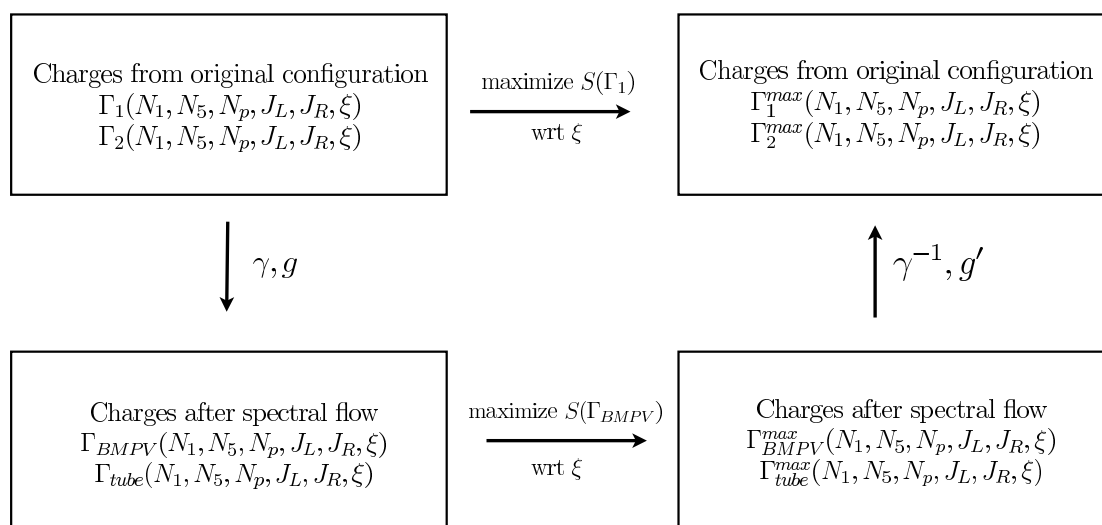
Charges from original configuration
$\Gamma_1(N_1, N_5, N_p, J_L, J_R, \xi)$
$\Gamma_2(N_1, N_5, N_p, J_L, J_R, \xi)$

maximize $S(\Gamma_1)$
wrt $\xi$

Charges from original configuration
$\Gamma_1^{max}(N_1, N_5, N_p, J_L, J_R, \xi)$
$\Gamma_2^{max}(N_1, N_5, N_p, J_L, J_R, \xi)$

$\gamma, g$

$\gamma^{-1}, g'$

Charges after spectral flow
$\Gamma_{BMPV}(N_1, N_5, N_p, J_L, J_R, \xi)$
$\Gamma_{tube}(N_1, N_5, N_p, J_L, J_R, \xi)$

maximize $S(\Gamma_{BMPV})$
wrt $\xi$

Charges after spectral flow
$\Gamma_{BMPV}^{max}(N_1, N_5, N_p, J_L, J_R, \xi)$
$\Gamma_{tube}^{max}(N_1, N_5, N_p, J_L, J_R, \xi)$